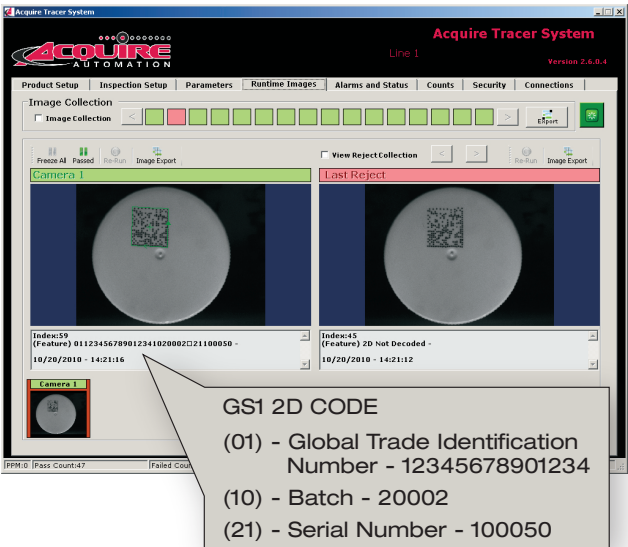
Acquire Tracer System

ACQUIRE AUTOMATION

Line 1

Acquire Tracer System

Version 2.6.0.4

Product Setup | Inspection Setup | Parameters | Runtime Images | Alarms and Status | Counts | Security | Connections

Image Collection

Image Collection

<

>

Export

Freeze All Passed Re-Run Image Export

View Reject Collection

<

>

Re-Run Image Export

Camera 1

Last Reject

Index:59
(Feature) 011234567890123410200021100050 -
10/20/2010 - 14:21:16

Index:45
(Feature) 2D Not Decoded -
10/20/2010 - 14:21:12

Camera 1

PPM:0 Pass Count:47 Failed Count

GS1 2D CODE

(01) - Global Trade Identification Number - 12345678901234

(10) - Batch - 20002

(21) - Serial Number - 100050